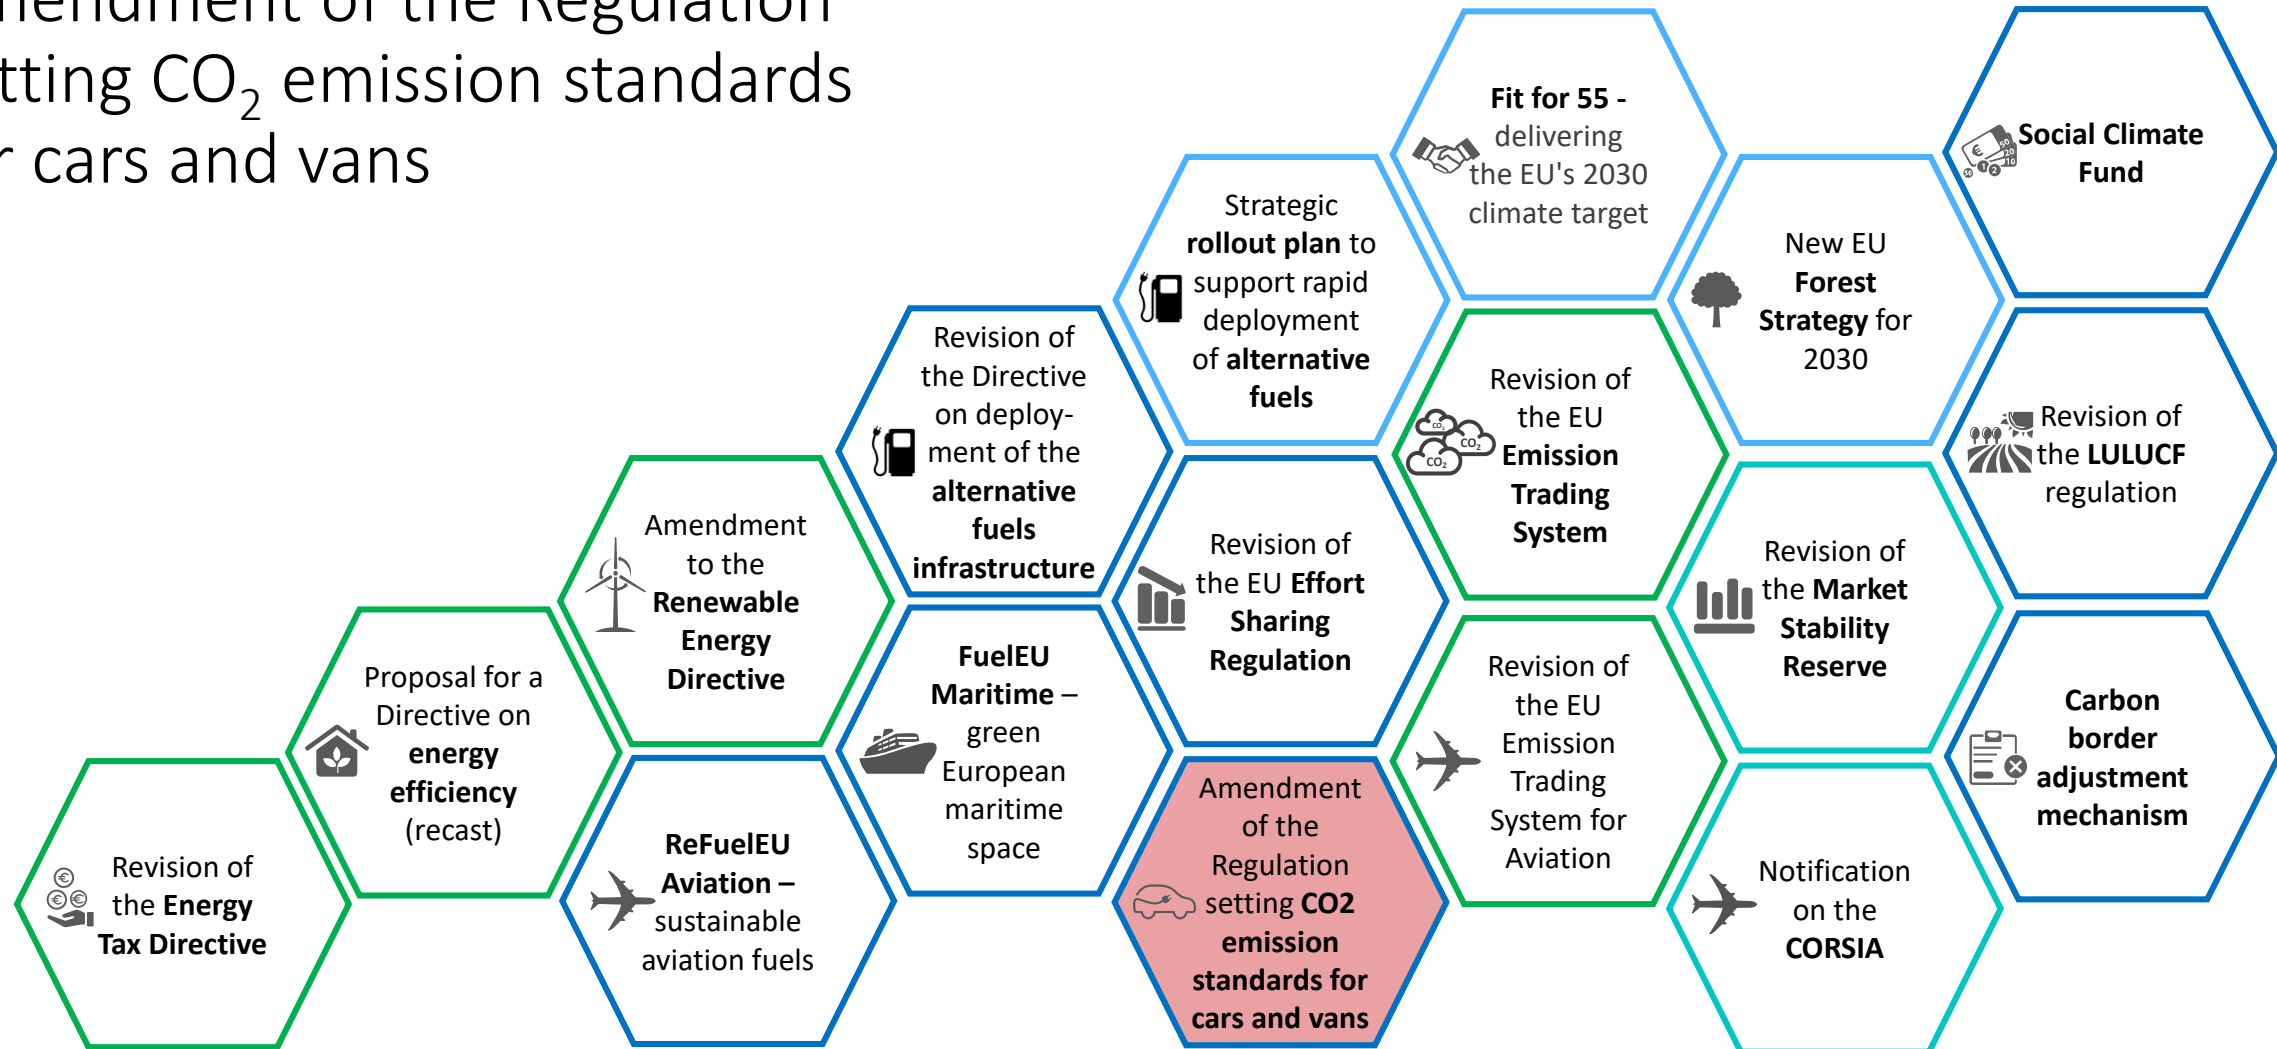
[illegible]endment of the Regulation
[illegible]tting $CO_2$ emission standards
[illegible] cars and vans

Fit for 55 - delivering the EU's 2030 climate target

Social Climate Fund

Strategic rollout plan to support rapid deployment of alternative fuels

New EU Forest Strategy for 2030

Revision of the Directive on deployment of the alternative fuels infrastructure

Revision of the EU Emission Trading System

Revision of the LULUCF regulation

Amendment to the Renewable Energy Directive

Revision of the EU Effort Sharing Regulation

Revision of the Market Stability Reserve

Proposal for a Directive on energy efficiency (recast)

FuelEU Maritime – green European maritime space

Revision of the EU Emission Trading System for Aviation

Carbon border adjustment mechanism

ReFuelEU Aviation – sustainable aviation fuels

Amendment of the Regulation setting CO2 emission standards for cars and vans

Revision of the Energy Tax Directive

Notification on the CORSIA